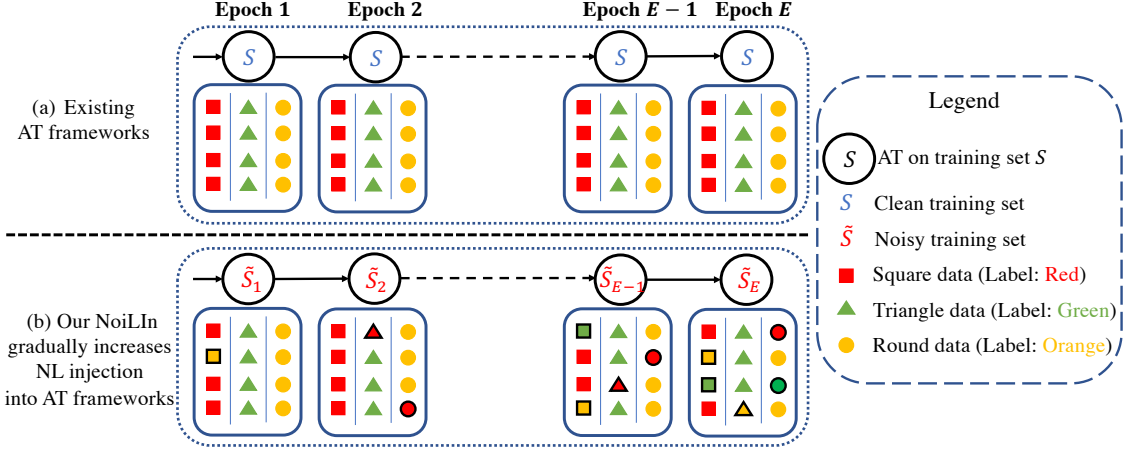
Epoch 1 Epoch 2 Epoch $E-1$ Epoch $E$

$S$ $S$ $S$ $S$

(a) Existing AT frameworks

$\tilde{S}_1$ $\tilde{S}_2$ $\tilde{S}_{E-1}$ $\tilde{S}_E$

(b) Our NoiLIn gradually increases NL injection into AT frameworks

Legend

$S$ AT on training set $S$

$S$ Clean training set

$\tilde{S}$ Noisy training set

Square data (Label: Red)

Triangle data (Label: Green)

Round data (Label: Orange)